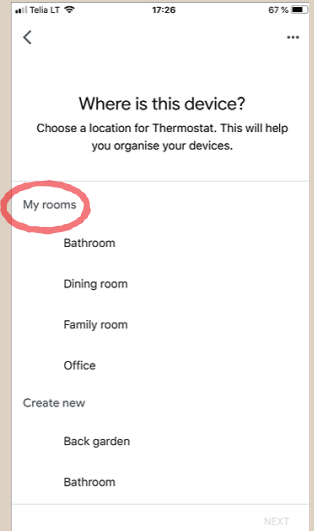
Telia LT 17:26 67 %

<

...

Where is this device?

Choose a location for Thermostat. This will help you organise your devices.

My rooms

Bathroom

Dining room

Family room

Office

Create new

Back garden

Bathroom

NEXT